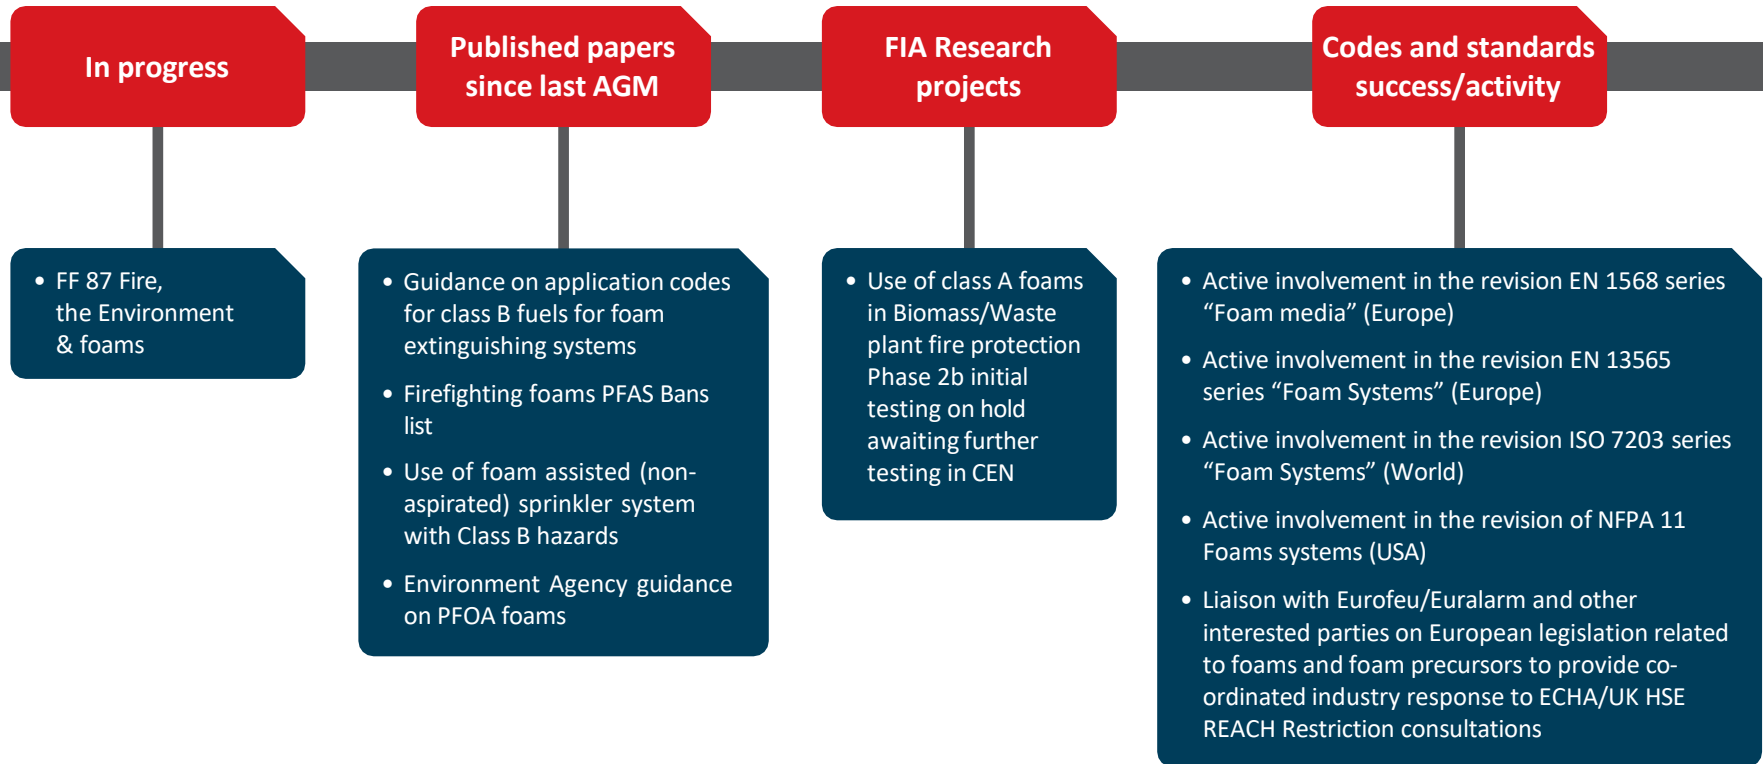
In progress

Published papers since last AGM

FIA Research projects

Codes and standards success/activity

• FF 87 Fire, the Environment & foams

• Guidance on application codes for class B fuels for foam extinguishing systems

• Firefighting foams PFAS Bans list

• Use of foam assisted (non-aspirated) sprinkler system with Class B hazards

• Environment Agency guidance on PFOA foams

• Use of class A foams in Biomass/Waste plant fire protection Phase 2b initial testing on hold awaiting further testing in CEN

• Active involvement in the revision EN 1568 series “Foam media” (Europe)

• Active involvement in the revision EN 13565 series “Foam Systems” (Europe)

• Active involvement in the revision ISO 7203 series “Foam Systems” (World)

• Active involvement in the revision of NFPA 11 Foams systems (USA)

• Liaison with Eurofeu/Euralarm and other interested parties on European legislation related to foams and foam precursors to provide co-ordinated industry response to ECHA/UK HSE REACH Restriction consultations